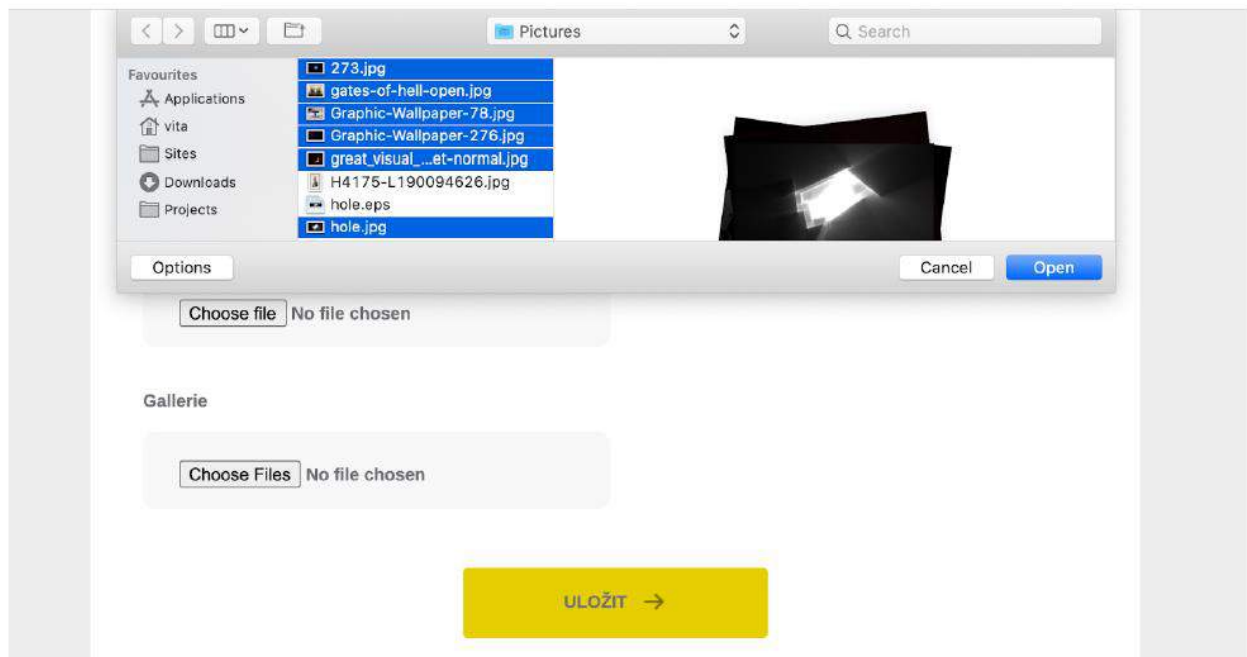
Pictures

Search

Favourites
Applications
vita
Sites
Downloads
Projects

273.jpg
gates-of-hell-open.jpg
Graphic-Wallpaper-78.jpg
Graphic-Wallpaper-276.jpg
great_visual_...et-normal.jpg
H4175-L190094626.jpg
hole.eps
hole.jpg

Options

Cancel

Open

Choose file No file chosen

Gallerie

Choose Files No file chosen

ULOŽIT →